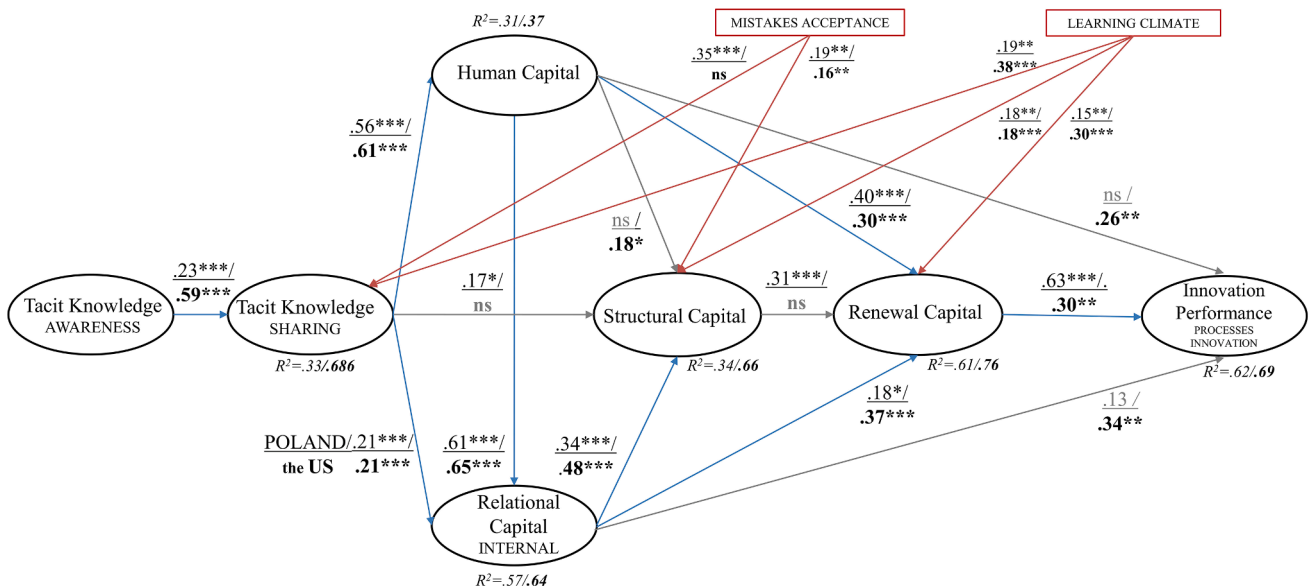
$R^2$=.31/.37

MISTAKES ACCEPTANCE

LEARNING CLIMATE

Human Capital

.35***/ ns

.19**/ .16**

.19** .38***

.18**/ .18***

.15**/ .30***

.56***/ .61***

.40***/ .30***

ns / .26**

ns / .18*

.23***/ .59***

.17*/ ns

.31***/ ns

.63***/. .30**

Tacit Knowledge AWARENESS

Tacit Knowledge SHARING

Structural Capital

Renewal Capital

Innovation Performance PROCESSES INNOVATION

$R^2$=.33/.686

$R^2$=.34/.66

$R^2$=.61/.76

$R^2$=.62/.69

.18*/ .37***

.13 / .34**

POLAND/ the US

.21***/ .21***

.61***/ .65***

.34***/ .48***

Relational Capital INTERNAL

$R^2$=.57/.64